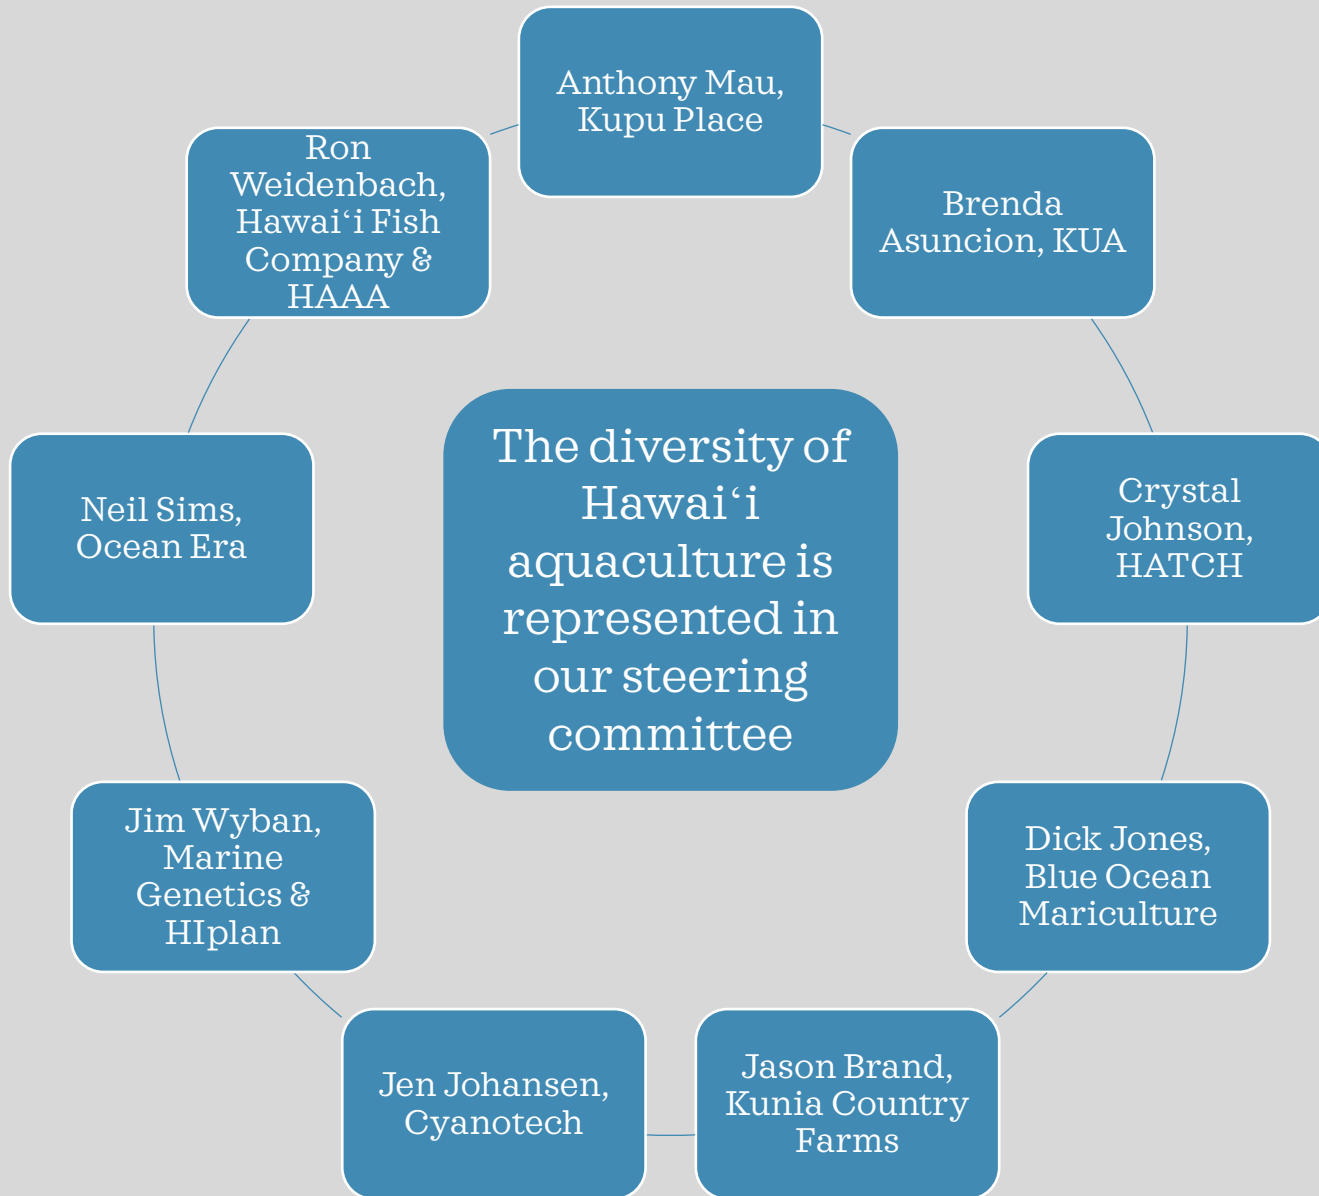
The diversity of Hawai‘i aquaculture is represented in our steering committee

Anthony Mau, Kupu Place

Brenda Asuncion, KUA

Crystal Johnson, HATCH

Dick Jones, Blue Ocean Mariculture

Jason Brand, Kunia Country Farms

Jen Johansen, Cyanotech

Jim Wyban, Marine Genetics & HIplan

Neil Sims, Ocean Era

Ron Weidenbach, Hawai‘i Fish Company & HAAA